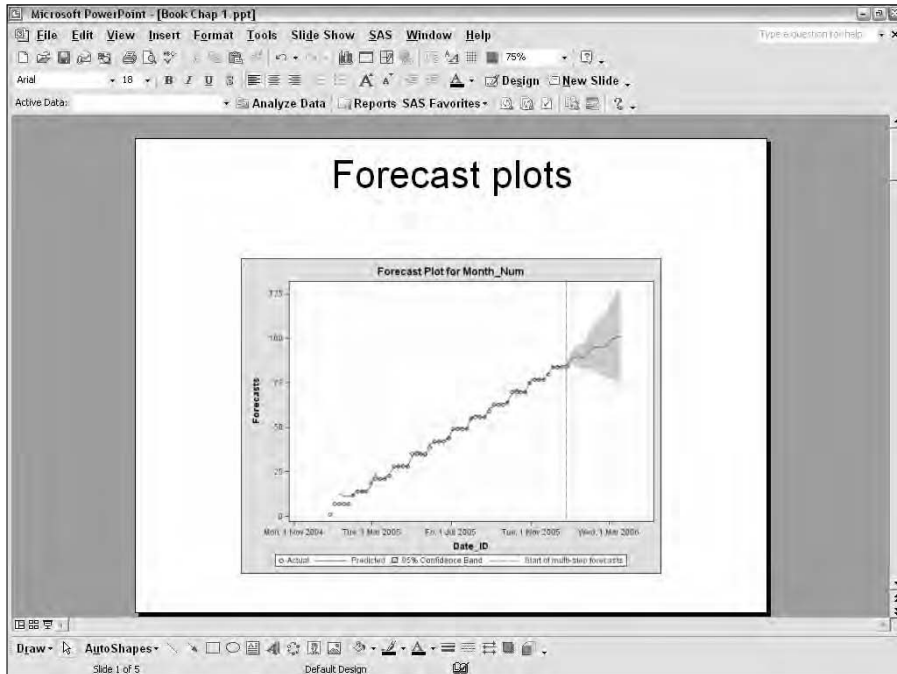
Microsoft PowerPoint - [Book Chap 1.ppt]

File Edit View Insert Format Tools Slide Show SAS Window Help

Type a question for help

75%

Arial 18 B I U S Design New Slide

Active Data: Analyze Data Reports SAS Favorites

Forecast plots

Forecast Plot for Month_Num

125

100

75

50

25

0

Forecasts

Mon, 1 Nov 2004 Tue, 1 Mar 2005 Fri, 1 Jul 2005 Tue, 1 Nov 2005 Wed, 1 Mar 2006

Date_ID

Actual Predicted 95% Confidence Band Start of multi-step forecasts

Draw AutoShapes

Slide 1 of 5 Default Design